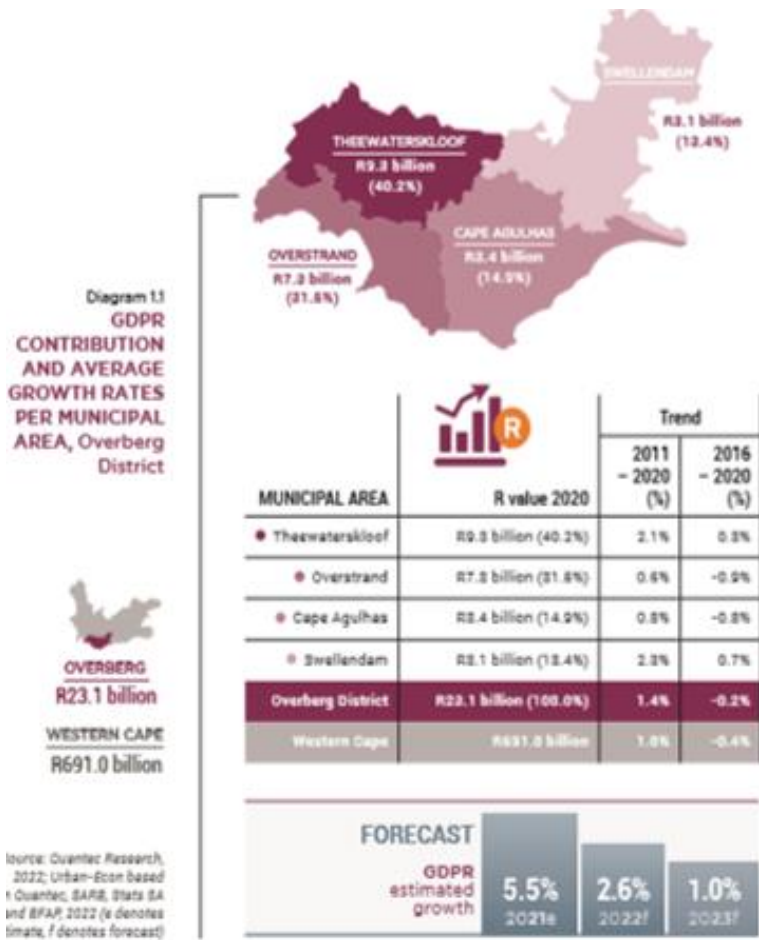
SWELLENDAM
R3.1 billion (13.4%)

THEEWATERSKLOOF
R9.3 billion (40.2%)

CAPE AGULHAS
R3.4 billion (14.9%)

OVERSTRAND
R7.3 billion (31.5%)

Diagram 1.1
GDPR CONTRIBUTION AND AVERAGE GROWTH RATES PER MUNICIPAL AREA, Overberg District

OVERBERG
R23.1 billion

WESTERN CAPE
R691.0 billion

| MUNICIPAL AREA | R value 2020 | Trend 2011 – 2020 (%) | Trend 2016 – 2020 (%) |
|---|---|---|---|
| Theewaterskloof | R9.3 billion (40.2%) | 2.1% | 0.5% |
| Overstrand | R7.3 billion (31.5%) | 0.6% | -0.9% |
| Cape Agulhas | R3.4 billion (14.9%) | 0.5% | -0.8% |
| Swellendam | R3.1 billion (13.4%) | 2.3% | 0.7% |
| Overberg District | R23.1 billion (100.0%) | 1.4% | -0.2% |
| Western Cape | R691.0 billion | 1.0% | -0.4% |

FORECAST
GDPR estimated growth
5.5% 2021e
2.6% 2022f
1.0% 2023f

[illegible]ource: Quantec Research, 2022; Urban-Econ based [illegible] Quantec, SARB, Stats SA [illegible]nd BFAP, 2022 (e denotes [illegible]timate, f denotes forecast)